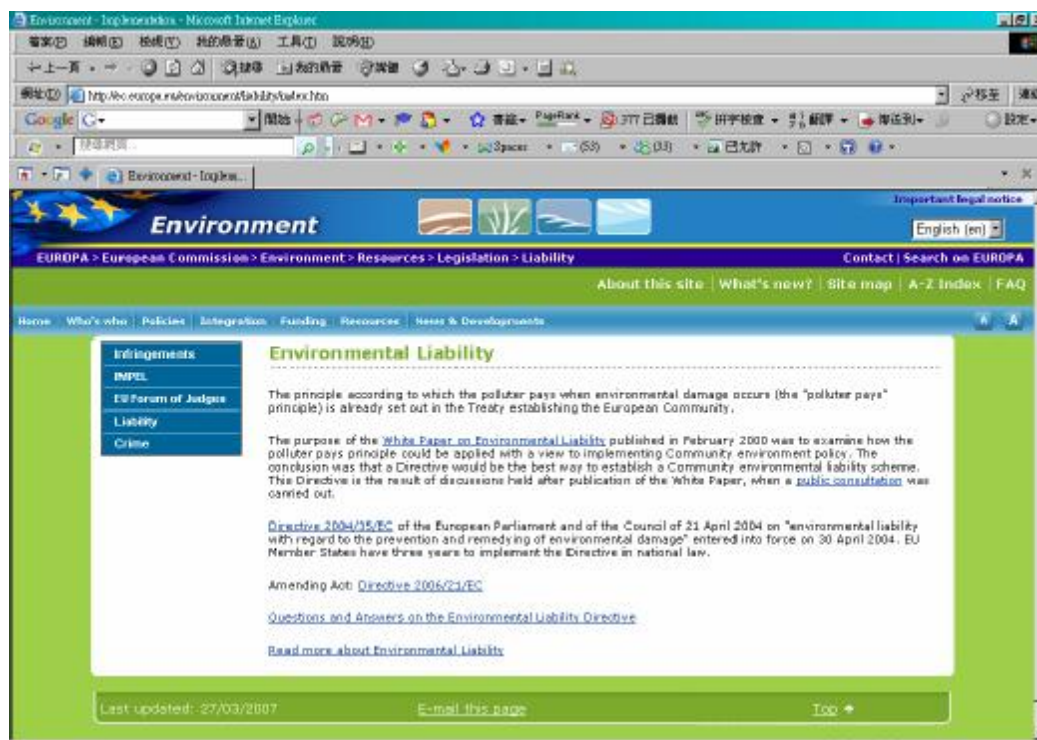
Environment - Implementation - Microsoft Internet Explorer

檔案(F) 編輯(E) 檢視(V) 我的最愛(A) 工具(T) 說明(H)

上一頁 搜尋 我的最愛

網址(D) http://ec.europa.eu/environment/liability/index.htm 移至

Google G- 開始 書籤 PageRank 377 已攔截 拼字檢查 翻譯 傳送到 設定

Environment - Implem...

Important legal notice

Environment

English (en)

EUROPA > European Commission > Environment > Resources > Legislation > Liability

Contact | Search on EUROPA

About this site | What's new? | Site map | A-Z Index | FAQ

Home Who's who Policies Integration Funding Resources News & Developments

Infringements
IMPEL
EU Forum of Judges
Liability
Crime

Environmental Liability

The principle according to which the polluter pays when environmental damage occurs (the "polluter pays" principle) is already set out in the Treaty establishing the European Community.

The purpose of the White Paper on Environmental Liability published in February 2000 was to examine how the polluter pays principle could be applied with a view to implementing Community environment policy. The conclusion was that a Directive would be the best way to establish a Community environmental liability scheme. This Directive is the result of discussions held after publication of the White Paper, when a public consultation was carried out.

Directive 2004/35/EC of the European Parliament and of the Council of 21 April 2004 on "environmental liability with regard to the prevention and remedying of environmental damage" entered into force on 30 April 2004. EU Member States have three years to implement the Directive in national law.

Amending Act: Directive 2006/21/EC

Questions and Answers on the Environmental Liability Directive

Read more about Environmental Liability

Last updated: 27/03/2007

E-mail this page

Top